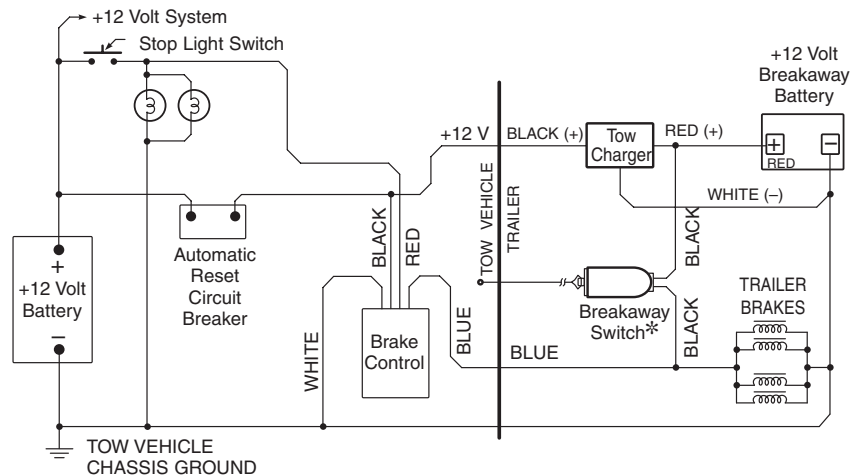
+12 Volt System
Stop Light Switch
+12 Volt Breakaway Battery
+12 V
BLACK (+)
Tow Charger
RED (+)
RED
WHITE (–)
TOW VEHICLE
TRAILER
BLACK
RED
BLACK
Automatic Reset Circuit Breaker
+
+12 Volt Battery
–
TRAILER BRAKES
Breakaway Switch*
BLACK
WHITE
Brake Control
BLUE
BLUE
TOW VEHICLE CHASSIS GROUND